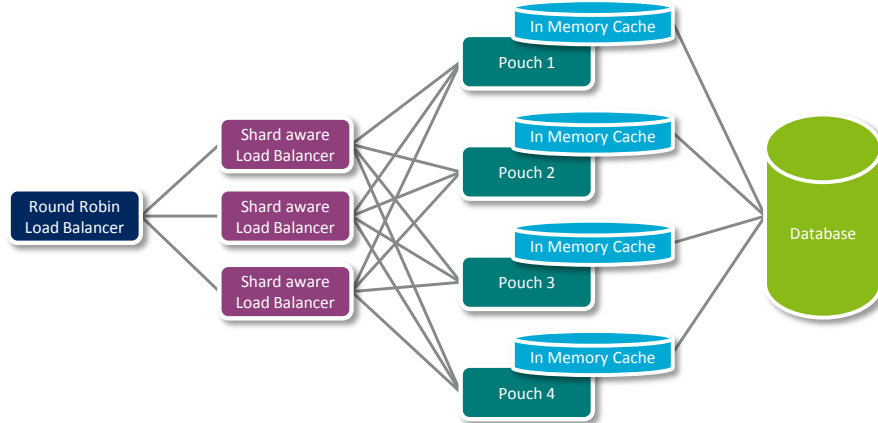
Round Robin Load Balancer

Shard aware Load Balancer

Shard aware Load Balancer

Shard aware Load Balancer

In Memory Cache

Pouch 1

In Memory Cache

Pouch 2

In Memory Cache

Pouch 3

In Memory Cache

Pouch 4

Database